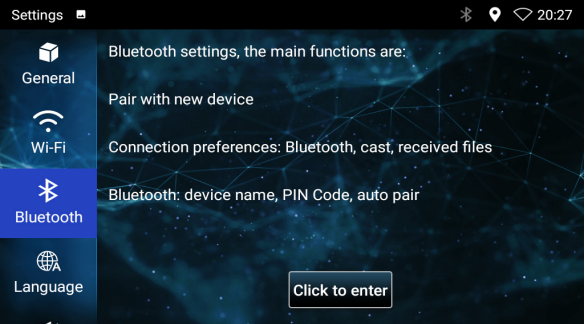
Settings

20:27

General

Wi-Fi

Bluetooth

Language

Bluetooth settings, the main functions are:

Pair with new device

Connection preferences: Bluetooth, cast, received files

Bluetooth: device name, PIN Code, auto pair

Click to enter